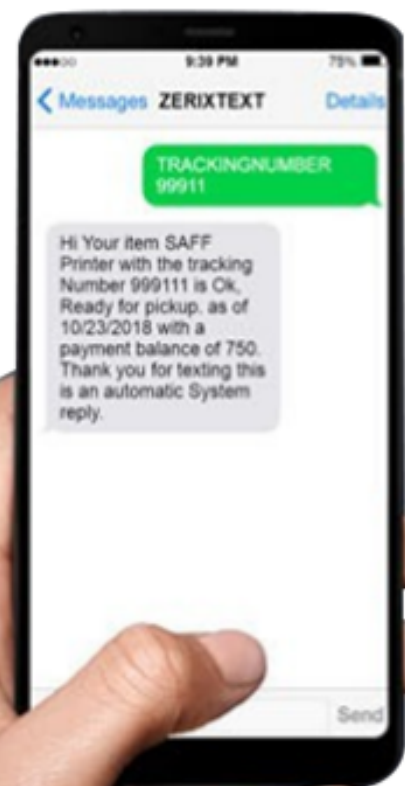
9:39 PM
75%
Messages ZERIXTEXT Details

TRACKINGNUMBER 99911

Hi Your item SAFF Printer with the tracking Number 999111 is Ok, Ready for pickup, as of 10/23/2018 with a payment balance of 750. Thank you for texting this is an automatic System reply.

Send